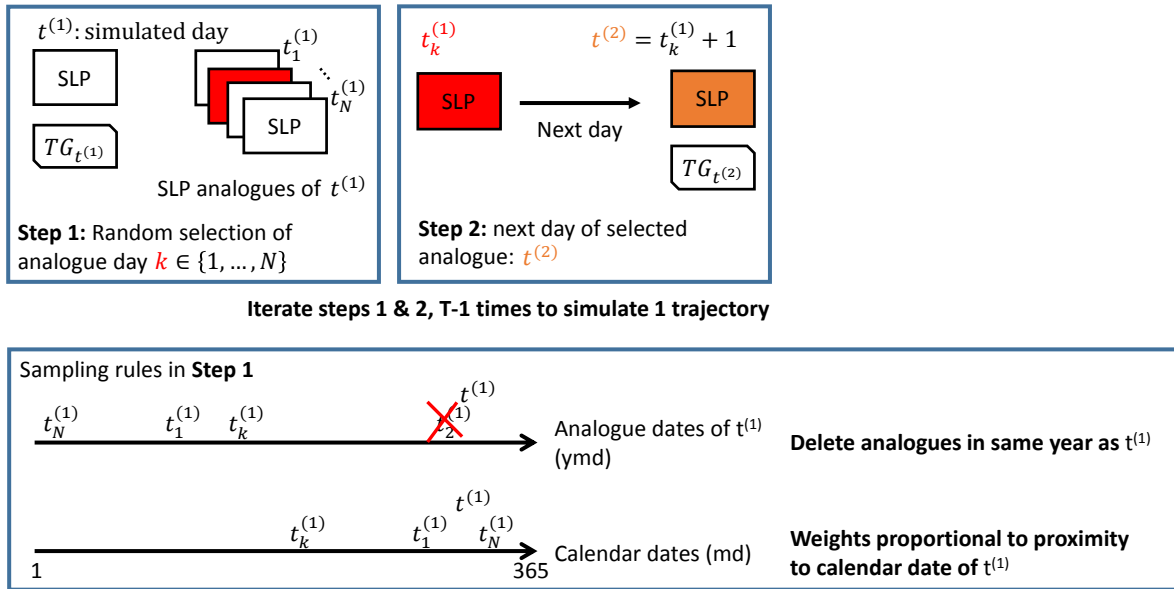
$t^{(1)}$: simulated day

$t_1^{(1)}$

...

$t_N^{(1)}$

SLP

SLP

$TG_{t^{(1)}}$

SLP analogues of $t^{(1)}$

**Step 1:** Random selection of analogue day $k \in \{1,\dots,N\}$

$t_k^{(1)}$

$t^{(2)} = t_k^{(1)} + 1$

SLP

Next day

SLP

$TG_{t^{(2)}}$

**Step 2:** next day of selected analogue: $t^{(2)}$

**Iterate steps 1 & 2, T-1 times to simulate 1 trajectory**

Sampling rules in **Step 1**

$t_N^{(1)}$ $t_1^{(1)}$ $t_k^{(1)}$ $t^{(1)}$ $t_2^{(1)}$

Analogue dates of t$^{(1)}$ (ymd)

**Delete analogues in same year as** t$^{(1)}$

$t_k^{(1)}$ $t_1^{(1)}$ $t^{(1)}$ $t_N^{(1)}$

1

365

Calendar dates (md)

**Weights proportional to proximity to calendar date of** t$^{(1)}$